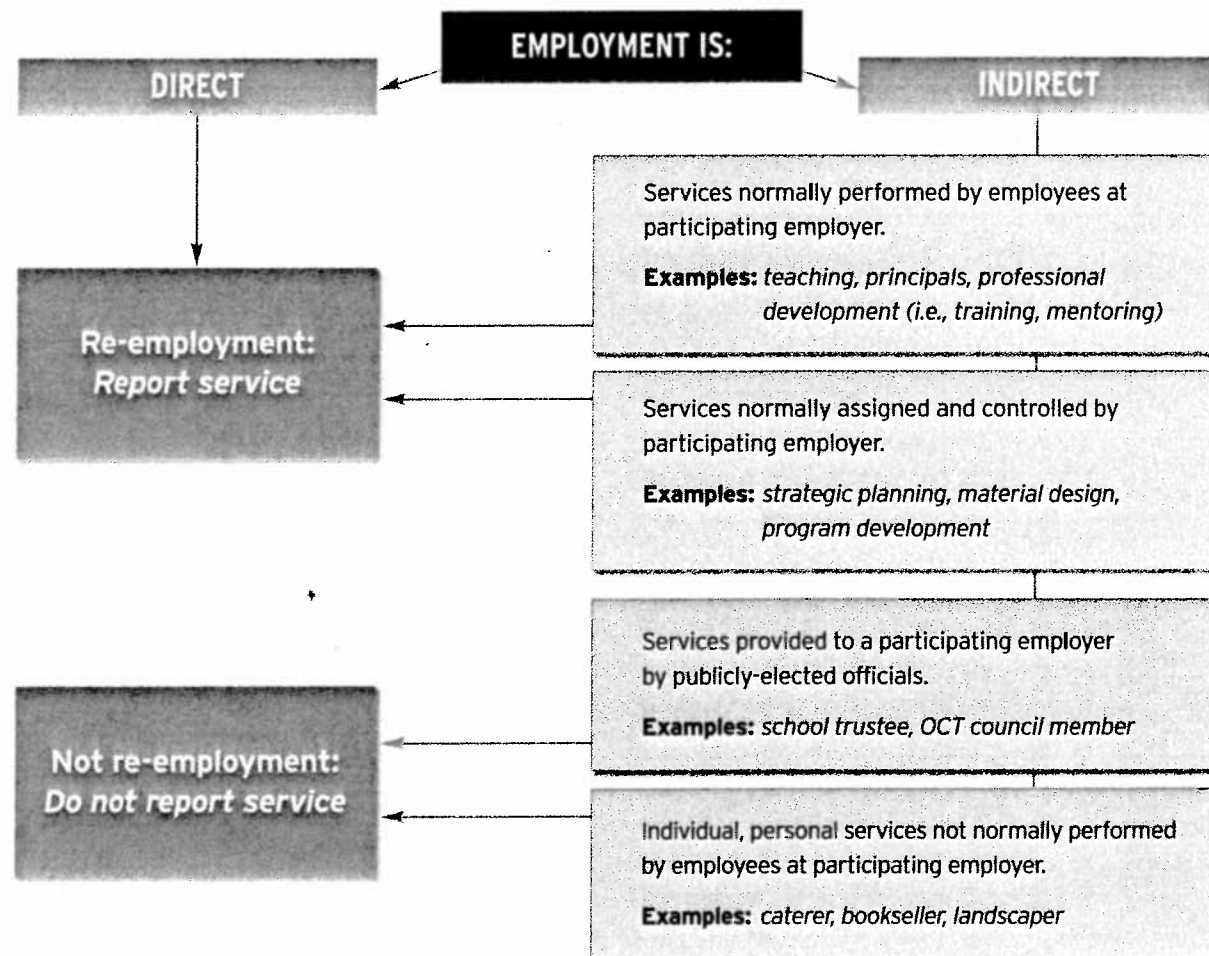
EMPLOYMENT IS:

DIRECT

INDIRECT

Services normally performed by employees at participating employer.

**Examples:** *teaching, principals, professional development (i.e., training, mentoring)*

Re-employment: *Report service*

Services normally assigned and controlled by participating employer.

**Examples:** *strategic planning, material design, program development*

Services provided to a participating employer by publicly-elected officials.

**Examples:** *school trustee, OCT council member*

Not re-employment: *Do not report service*

Individual, personal services not normally performed by employees at participating employer.

**Examples:** *caterer, bookseller, landscaper*